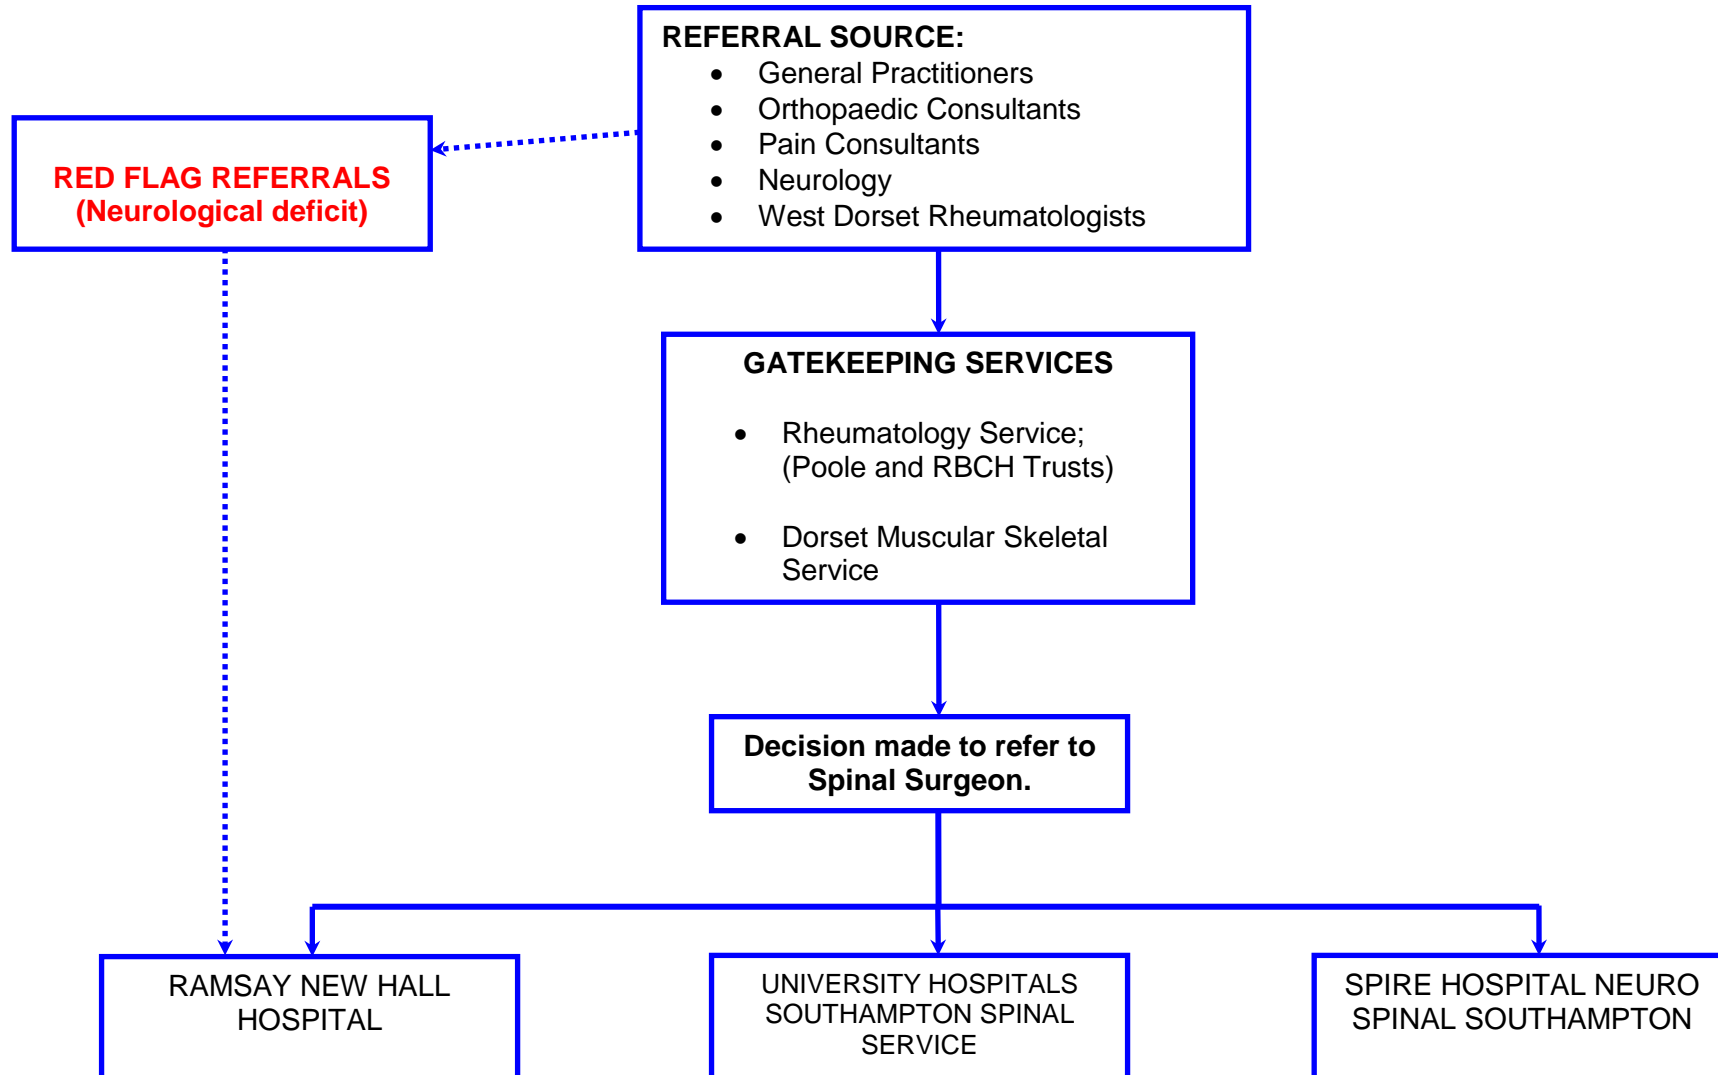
REFERRAL SOURCE:
- General Practitioners
- Orthopaedic Consultants
- Pain Consultants
- Neurology
- West Dorset Rheumatologists

RED FLAG REFERRALS (Neurological deficit)

GATEKEEPING SERVICES
- Rheumatology Service; (Poole and RBCH Trusts)
- Dorset Muscular Skeletal Service

Decision made to refer to Spinal Surgeon.

RAMSAY NEW HALL HOSPITAL

UNIVERSITY HOSPITALS SOUTHAMPTON SPINAL SERVICE

SPIRE HOSPITAL NEURO SPINAL SOUTHAMPTON